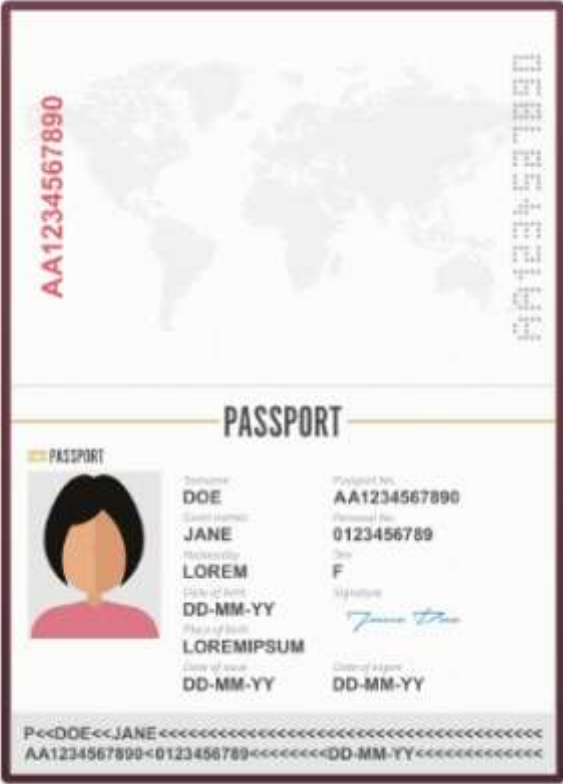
AA1234567890

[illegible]

PASSPORT

PASSPORT

Surname
DOE
Given names
JANE
Nationality
LOREM
Date of birth
DD-MM-YY
Place of birth
LOREMIPSUM
Date of issue
DD-MM-YY

Passport No.
AA1234567890
Personal No.
0123456789
Sex
F
Signature
Jane Doe
Date of expiry
DD-MM-YY

P<<DOE<<JANE<<<<<<<<<<<<<<<<<<<<<<<<<<<<<<<<<<<<<<<<<
AA1234567890<0123456789<<<<<<<<DD-MM-YY<<<<<<<<<<<<<<